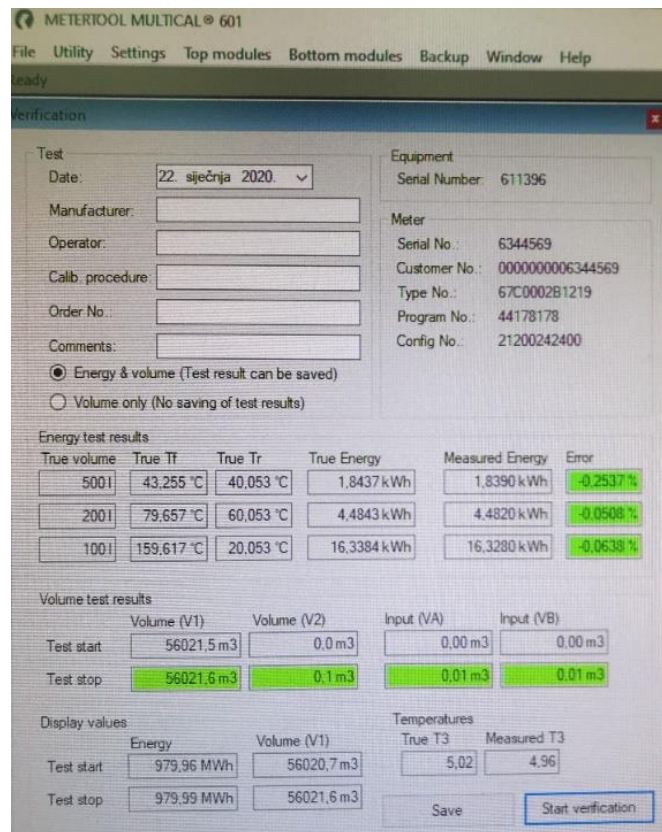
METERTOOL MULTICAL® 601

File Utility Settings Top modules Bottom modules Backup Window Help

eady

erification

Test
Date: 22. siječnja 2020.
Manufacturer:
Operator:
Calib. procedure:
Order No.:
Comments:
Energy & volume (Test result can be saved)
Volume only (No saving of test results)

Equipment
Serial Number: 611396

Meter
Serial No.: 6344569
Customer No.: 0000000006344569
Type No.: 67C0002B1219
Program No.: 44178178
Config No.: 21200242400

Energy test results

| True volume | True Tf | True Tr | True Energy | Measured Energy | Error |
|---|---|---|---|---|---|
| 500 l | 43,255 °C | 40,053 °C | 1,8437 kWh | 1,8390 kWh | -0,2537 % |
| 200 l | 79,657 °C | 60,053 °C | 4,4843 kWh | 4,4820 kWh | -0,0508 % |
| 100 l | 159,617 °C | 20,053 °C | 16,3384 kWh | 16,3280 kWh | -0,0638 % |

Volume test results

| | Volume (V1) | Volume (V2) | Input (VA) | Input (VB) |
|---|---|---|---|---|
| Test start | 56021,5 m3 | 0,0 m3 | 0,00 m3 | 0,00 m3 |
| Test stop | 56021,6 m3 | 0,1 m3 | 0,01 m3 | 0,01 m3 |

Display values

| | Energy | Volume (V1) |
|---|---|---|
| Test start | 979,96 MWh | 56020,7 m3 |
| Test stop | 979,99 MWh | 56021,6 m3 |

Temperatures
True T3 5,02
Measured T3 4,96

Save
Start verification